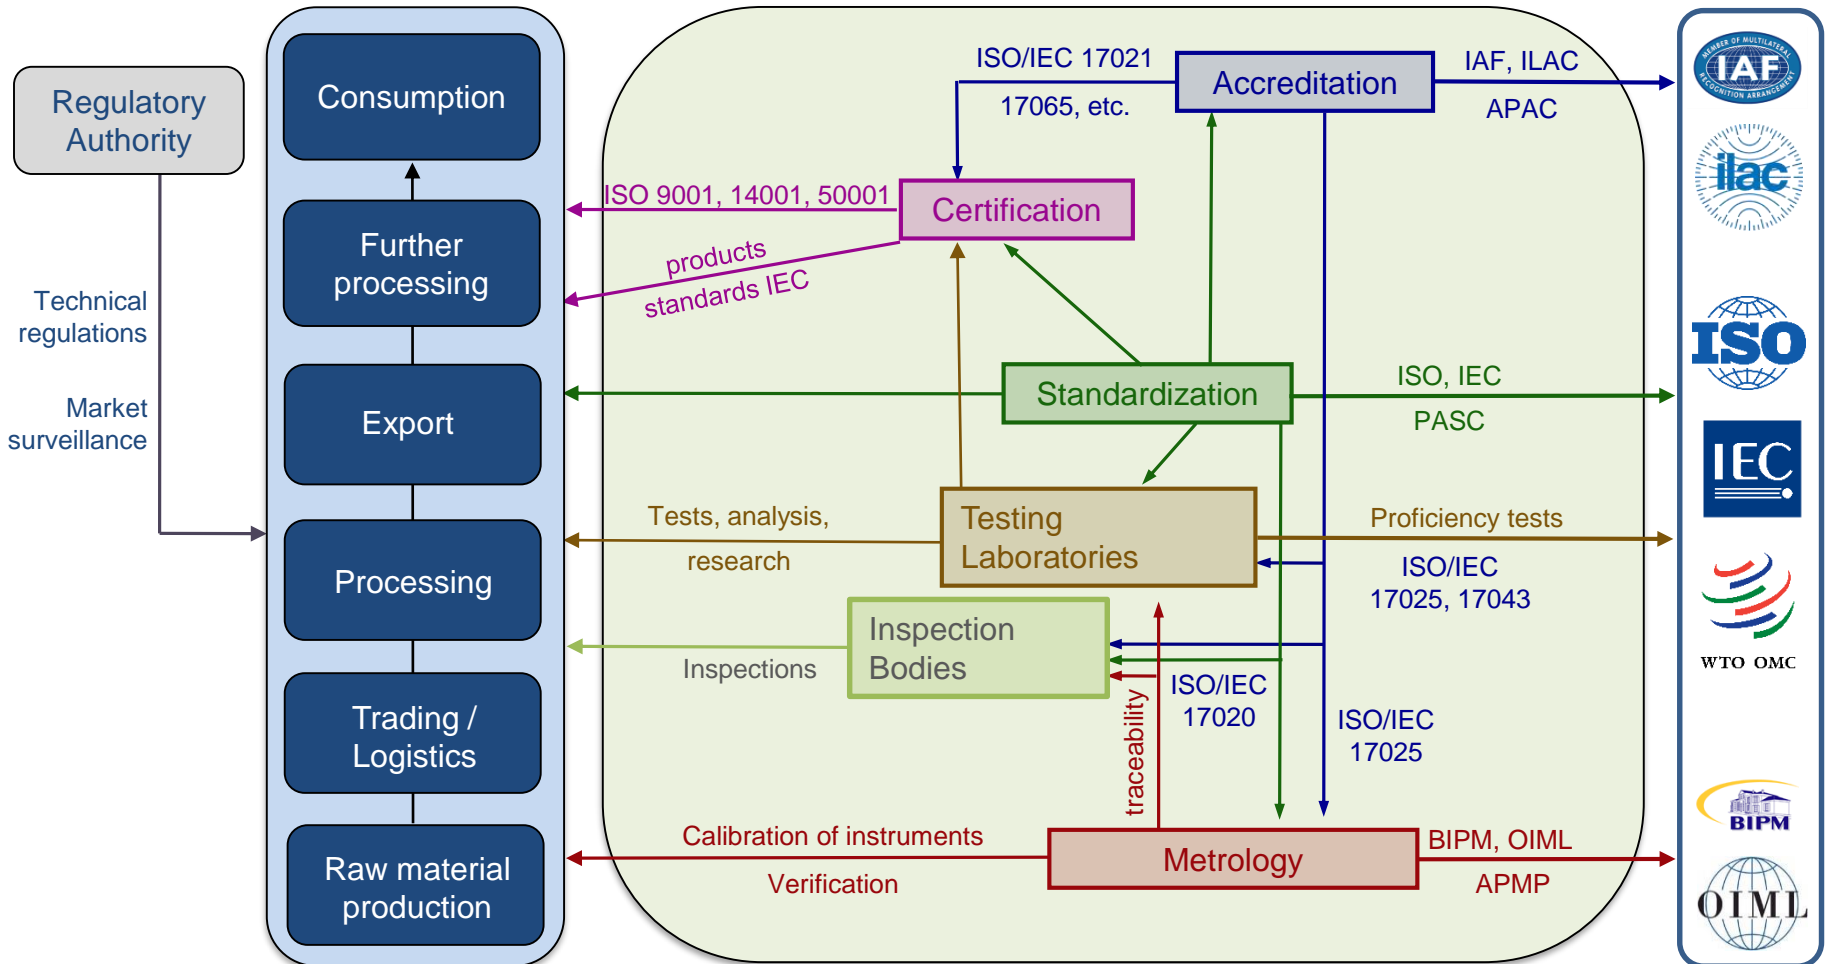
Regulatory Authority

Technical regulations

Market surveillance

Consumption

Further processing

Export

Processing

Trading / Logistics

Raw material production

ISO/IEC 17021

17065, etc.

Accreditation

IAF, ILAC

APAC

ISO 9001, 14001, 50001

Certification

products

standards IEC

Standardization

ISO, IEC

PASC

Tests, analysis,

research

Testing Laboratories

Proficiency tests

ISO/IEC 17025, 17043

Inspection Bodies

Inspections

traceability

ISO/IEC 17020

ISO/IEC 17025

Calibration of instruments

Verification

Metrology

BIPM, OIML

APMP

IAF

ilac

ISO

IEC

WTO OMC

BIPM

OIML